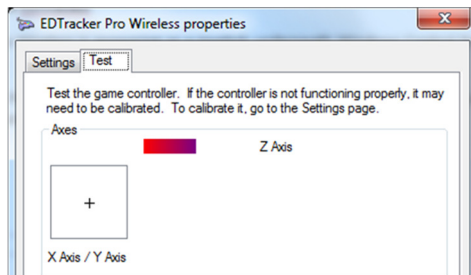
EDTracker Pro Wireless properties

Settings Test

Test the game controller. If the controller is not functioning properly, it may need to be calibrated. To calibrate it, go to the Settings page.

Axes

Z Axis

+

X Axis / Y Axis